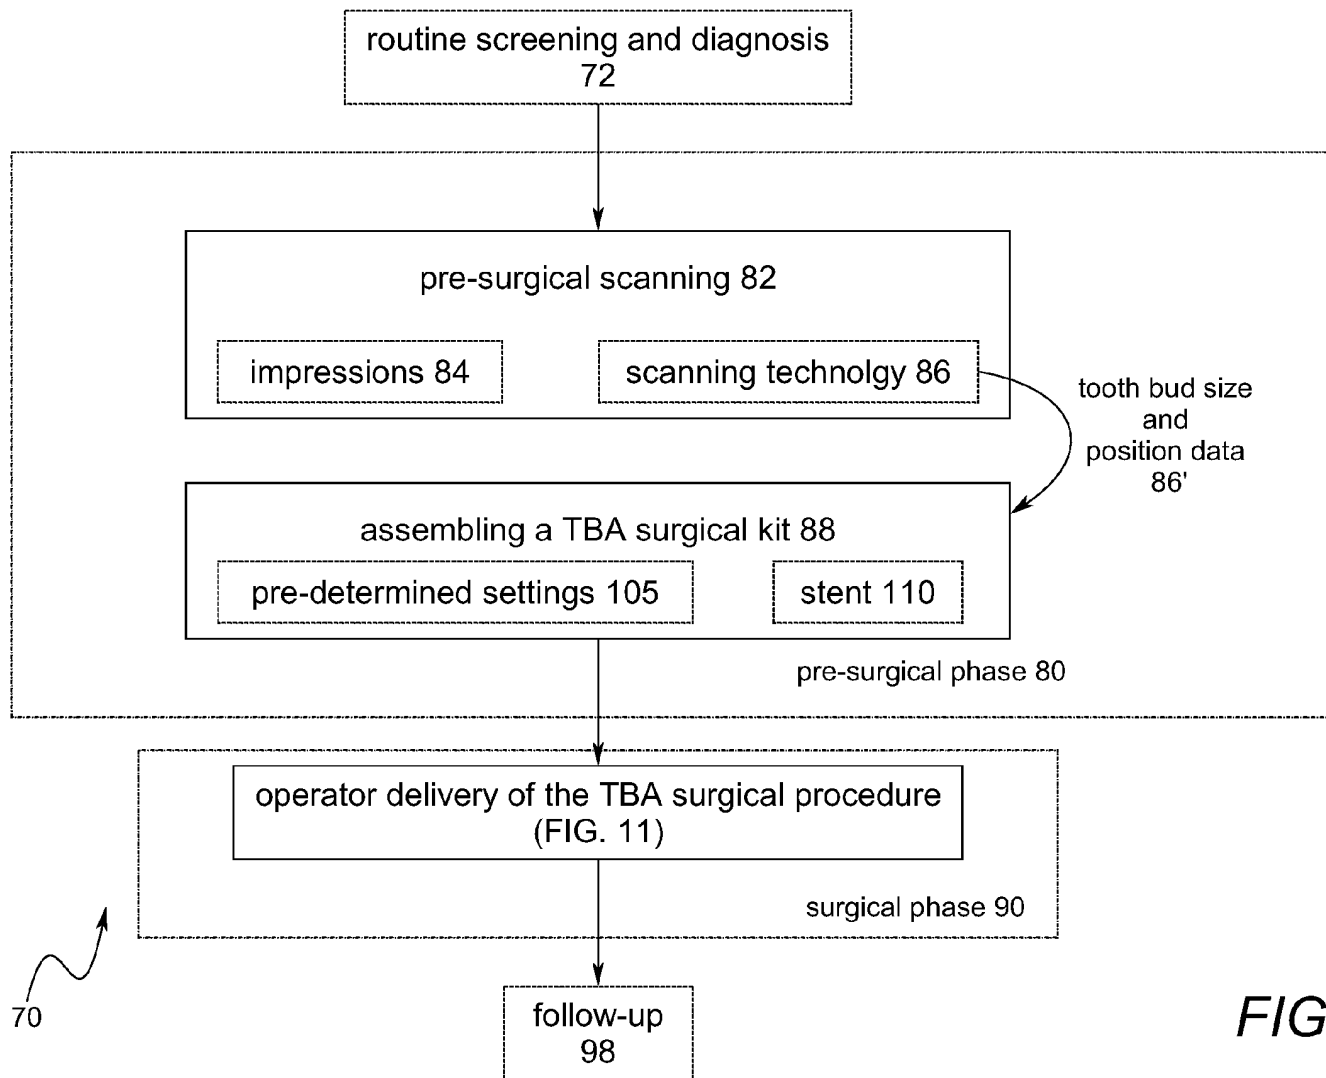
routine screening and diagnosis
72

pre-surgical scanning 82

impressions 84

scanning technolgy 86

tooth bud size
and
position data
86'

assembling a TBA surgical kit 88

pre-determined settings 105

stent 110

pre-surgical phase 80

operator delivery of the TBA surgical procedure
(FIG. 11)

surgical phase 90

70

follow-up
98

FIG